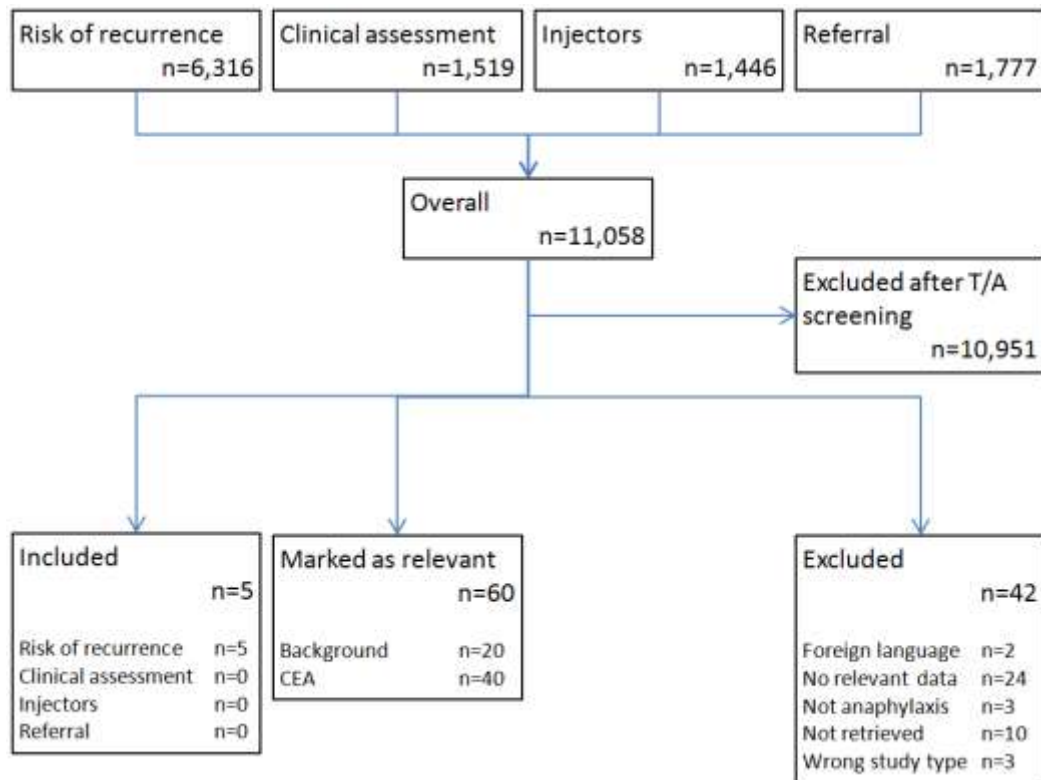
Risk of recurrence n=6,316

Clinical assessment n=1,519

Injectors n=1,446

Referral n=1,777

Overall n=11,058

Excluded after T/A screening n=10,951

Included n=5

Risk of recurrence n=5
Clinical assessment n=0
Injectors n=0
Referral n=0

Marked as relevant n=60

Background n=20
CEA n=40

Excluded n=42

Foreign language n=2
No relevant data n=24
Not anaphylaxis n=3
Not retrieved n=10
Wrong study type n=3